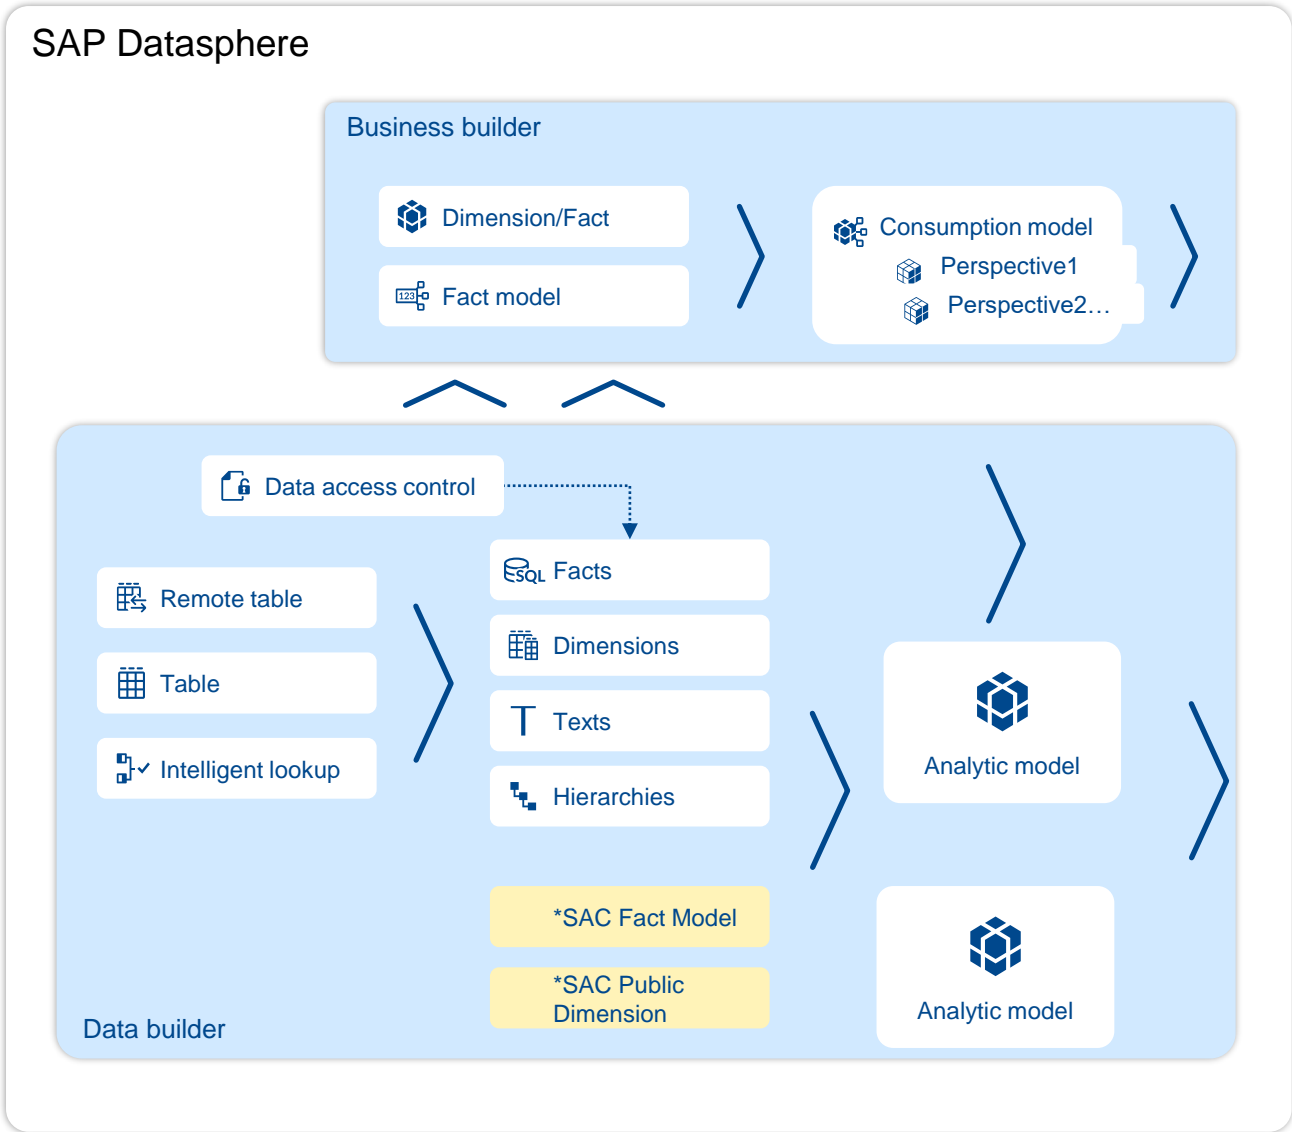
SAP Datasphere

Business builder

Dimension/Fact

Fact model

Consumption model

Perspective1

Perspective2…

Data access control

Remote table

Table

Intelligent lookup

Facts

Dimensions

Texts

Hierarchies

Analytic model

*SAC Fact Model

*SAC Public Dimension

Analytic model

Data builder